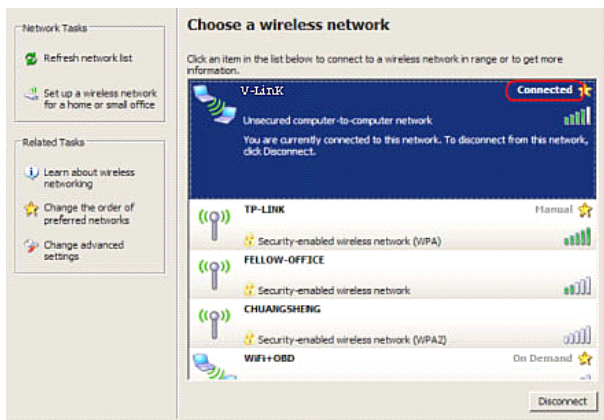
Network Tasks

Refresh network list

Set up a wireless network for a home or small office

Related Tasks

Learn about wireless networking

Change the order of preferred networks

Change advanced settings

Choose a wireless network

Click an item in the list below to connect to a wireless network in range or to get more information.

V-LinK

Connected

Unsecured computer-to-computer network

You are currently connected to this network. To disconnect from this network, click Disconnect.

TP-LINK

Manual

Security-enabled wireless network (WPA)

FELLOW-OFFICE

Security-enabled wireless network

CHUANGSHENG

Security-enabled wireless network (WPA2)

WiFi+OBD

On Demand

Disconnect